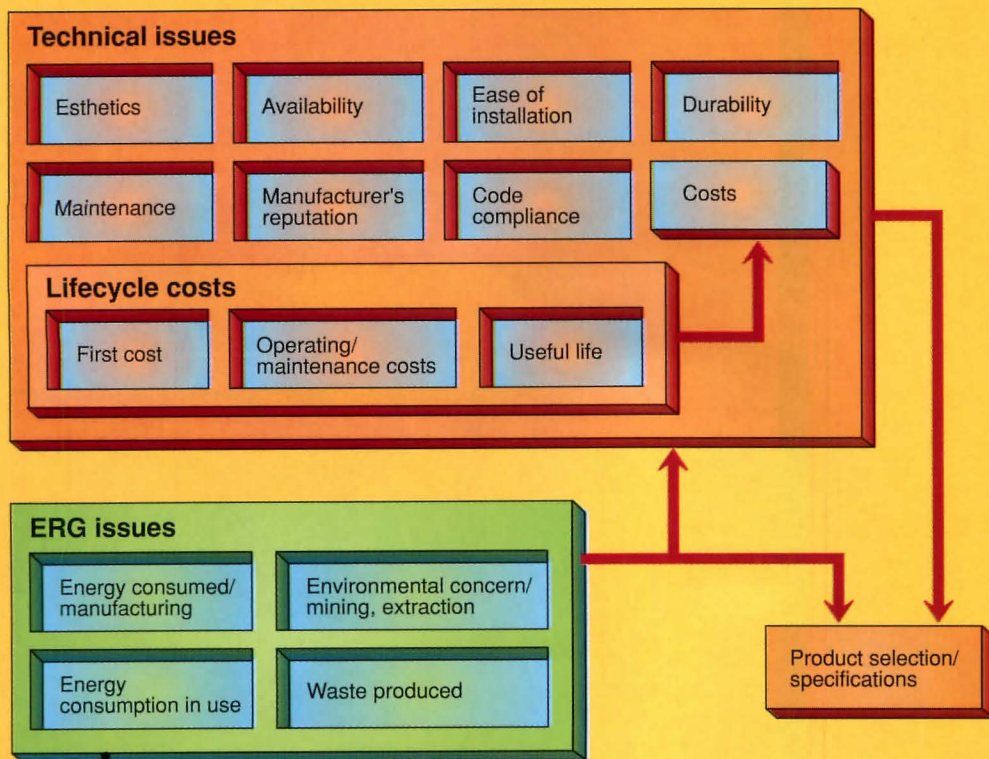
Technical issues

Esthetics

Availability

Ease of installation

Durability

Maintenance

Manufacturer's reputation

Code compliance

Costs

Lifecycle costs

First cost

Operating/ maintenance costs

Useful life

ERG issues

Energy consumed/ manufacturing

Environmental concern/ mining, extraction

Energy consumption in use

Waste produced

Product selection/ specifications